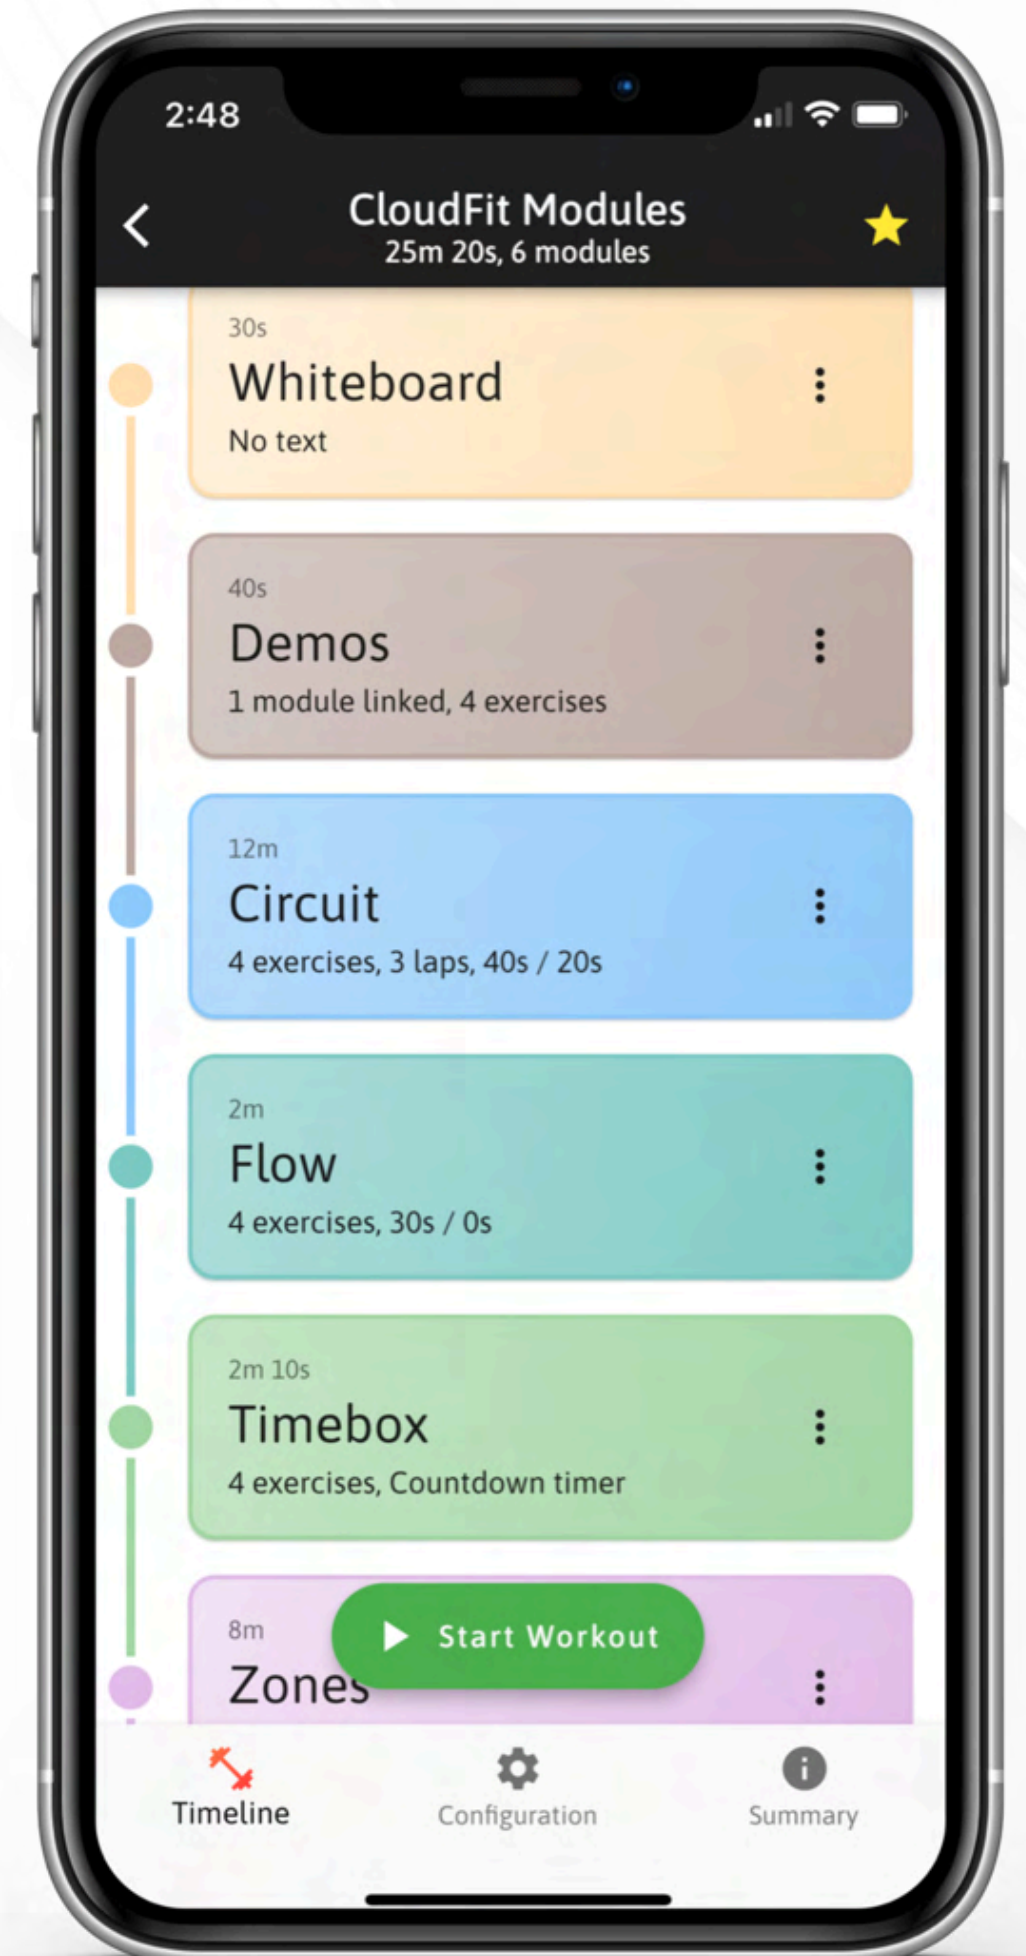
2:48

CloudFit Modules
25m 20s, 6 modules

30s
Whiteboard
No text

40s
Demos
1 module linked, 4 exercises

12m
Circuit
4 exercises, 3 laps, 40s / 20s

2m
Flow
4 exercises, 30s / 0s

2m 10s
Timebox
4 exercises, Countdown timer

8m
Zones

Start Workout

Timeline
Configuration
Summary